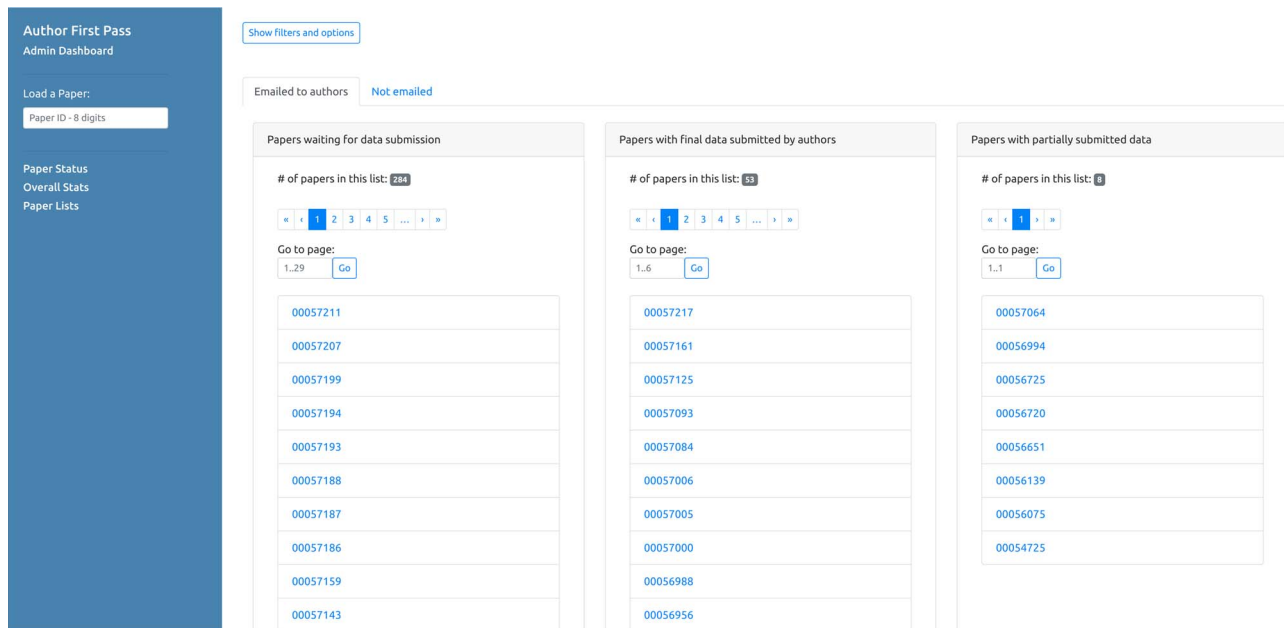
Author First Pass
Admin Dashboard

Load a Paper:
Paper ID - 8 digits

Paper Status
Overall Stats
Paper Lists

Show filters and options

Emailed to authors
Not emailed

Papers waiting for data submission

# of papers in this list: 284

« ‹ 1 2 3 4 5 … › »

Go to page:
1..29 Go

00057211
00057207
00057199
00057194
00057193
00057188
00057187
00057186
00057159
00057143

Papers with final data submitted by authors

# of papers in this list: 53

« ‹ 1 2 3 4 5 … › »

Go to page:
1..6 Go

00057217
00057161
00057125
00057093
00057084
00057006
00057005
00057000
00056988
00056956

Papers with partially submitted data

# of papers in this list: 8

« ‹ 1 › »

Go to page:
1..1 Go

00057064
00056994
00056725
00056720
00056651
00056139
00056075
00054725